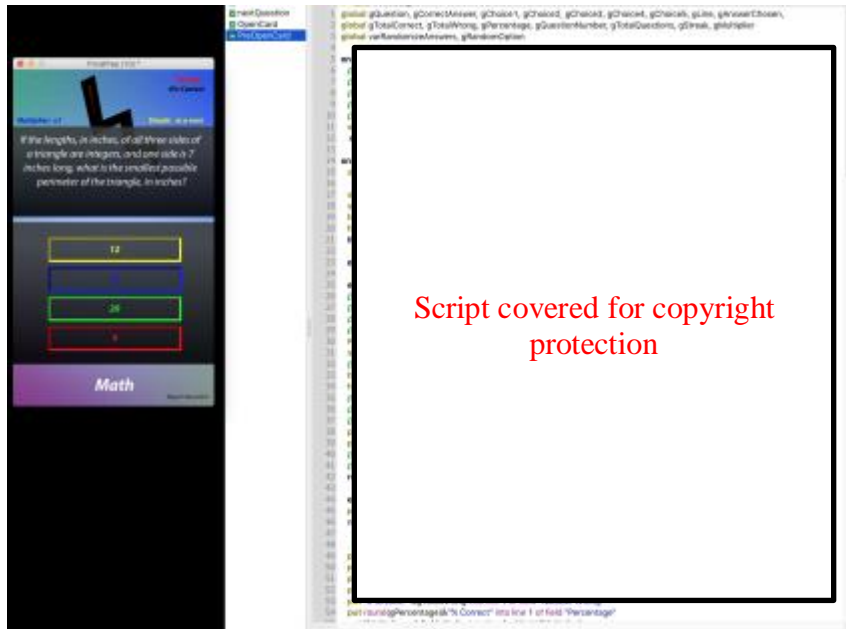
nextQuestion
OpenCard
PreOpenCard

global gQuestion, gCorrectAnswer, gChoice1, gChoice2, gChoice3, gChoice4, gChoice5, gLine, gAnswerChosen,
global gTotalCorrect, gTotalWrong, gPercentage, gQuestionNumber, gTotalQuestions, gStreak, gMultiplier
global varRandomizeAnswers, gRandomOption

TriviaPrep 2021
Multiplier: x1
If the lengths, in inches, of all three sides of a triangle are integers, and one side is 7 inches long, what is the smallest possible perimeter of the triangle, in inches?

12
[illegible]
28
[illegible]

Math

Script covered for copyright protection

put round(gPercentage)&"% Correct" into line 1 of field "Percentage"